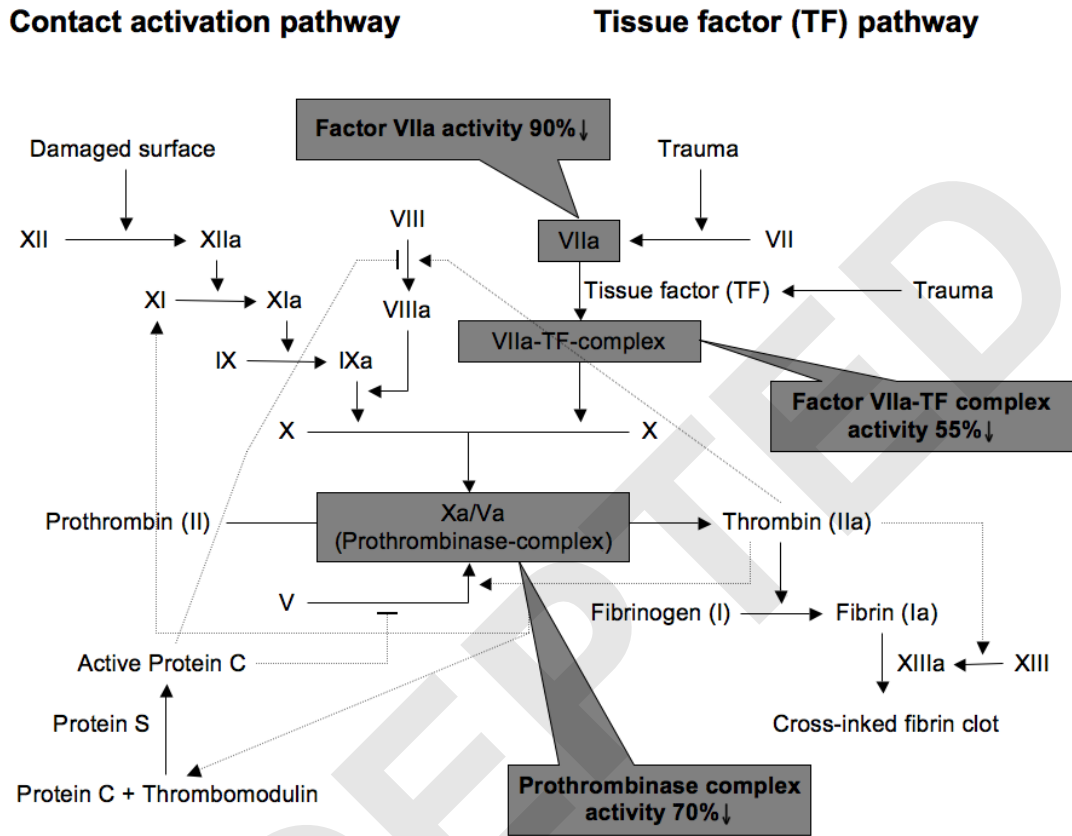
Contact activation pathway

Tissue factor (TF) pathway

Factor VIIa activity 90%↓

Damaged surface

Trauma

XII

XIIa

VIII

VIIa

VII

XI

XIa

Tissue factor (TF)

Trauma

VIIIa

VIIa-TF-complex

IX

IXa

Factor VIIa-TF complex activity 55%↓

X

X

Prothrombin (II)

Xa/Va (Prothrombinase-complex)

Thrombin (IIa)

V

Fibrinogen (I)

Fibrin (Ia)

Active Protein C

XIIIa

XIII

Protein S

Cross-inked fibrin clot

Protein C + Thrombomodulin

Prothrombinase complex activity 70%↓

ACCEPTED